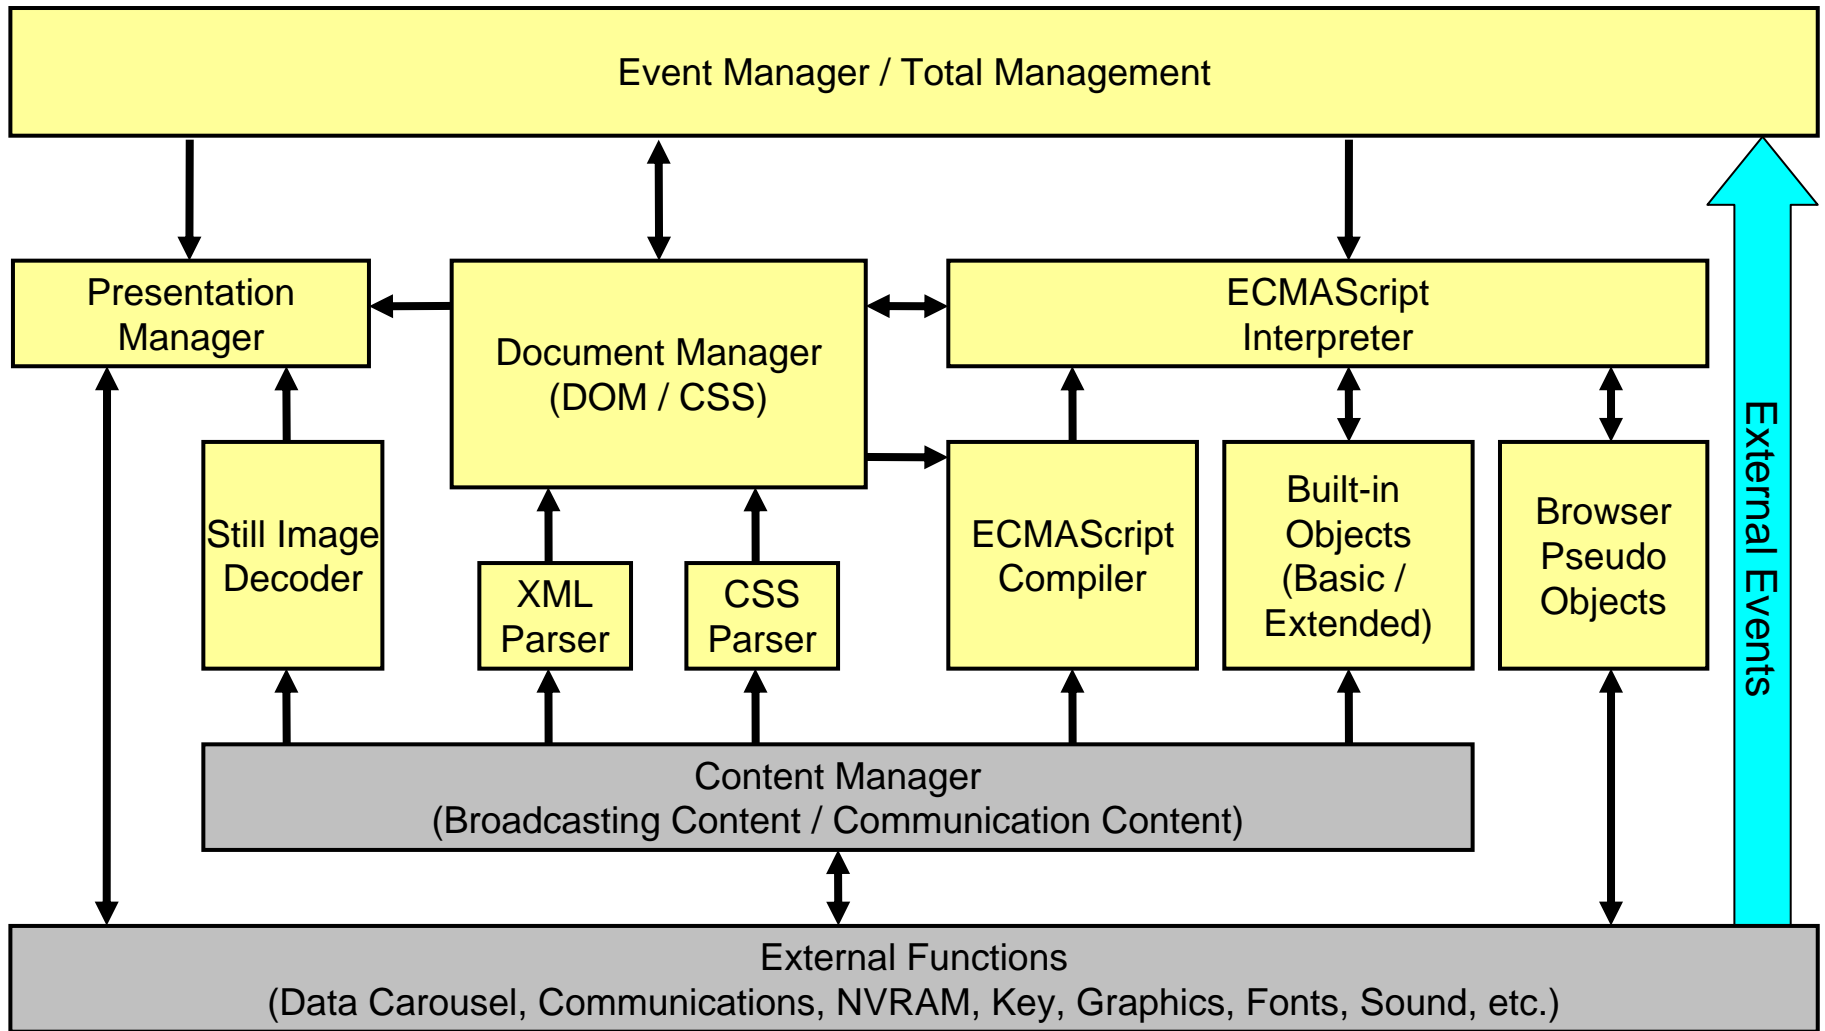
Event Manager / Total Management

Presentation Manager

Document Manager (DOM / CSS)

ECMAScript Interpreter

Still Image Decoder

XML Parser

CSS Parser

ECMAScript Compiler

Built-in Objects (Basic / Extended)

Browser Pseudo Objects

External Events

Content Manager (Broadcasting Content / Communication Content)

External Functions (Data Carousel, Communications, NVRAM, Key, Graphics, Fonts, Sound, etc.)